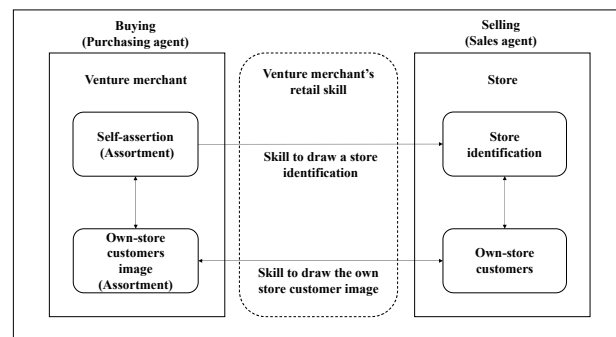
Buying
(Purchasing agent)

Venture merchant

Self-assertion
(Assortment)

Own-store
customers
image
(Assortment)

Venture merchant's
retail skill

Skill to draw a store
identification

Skill to draw the own
store customer image

Selling
(Sales agent)

Store

Store
identification

Own-store
customers